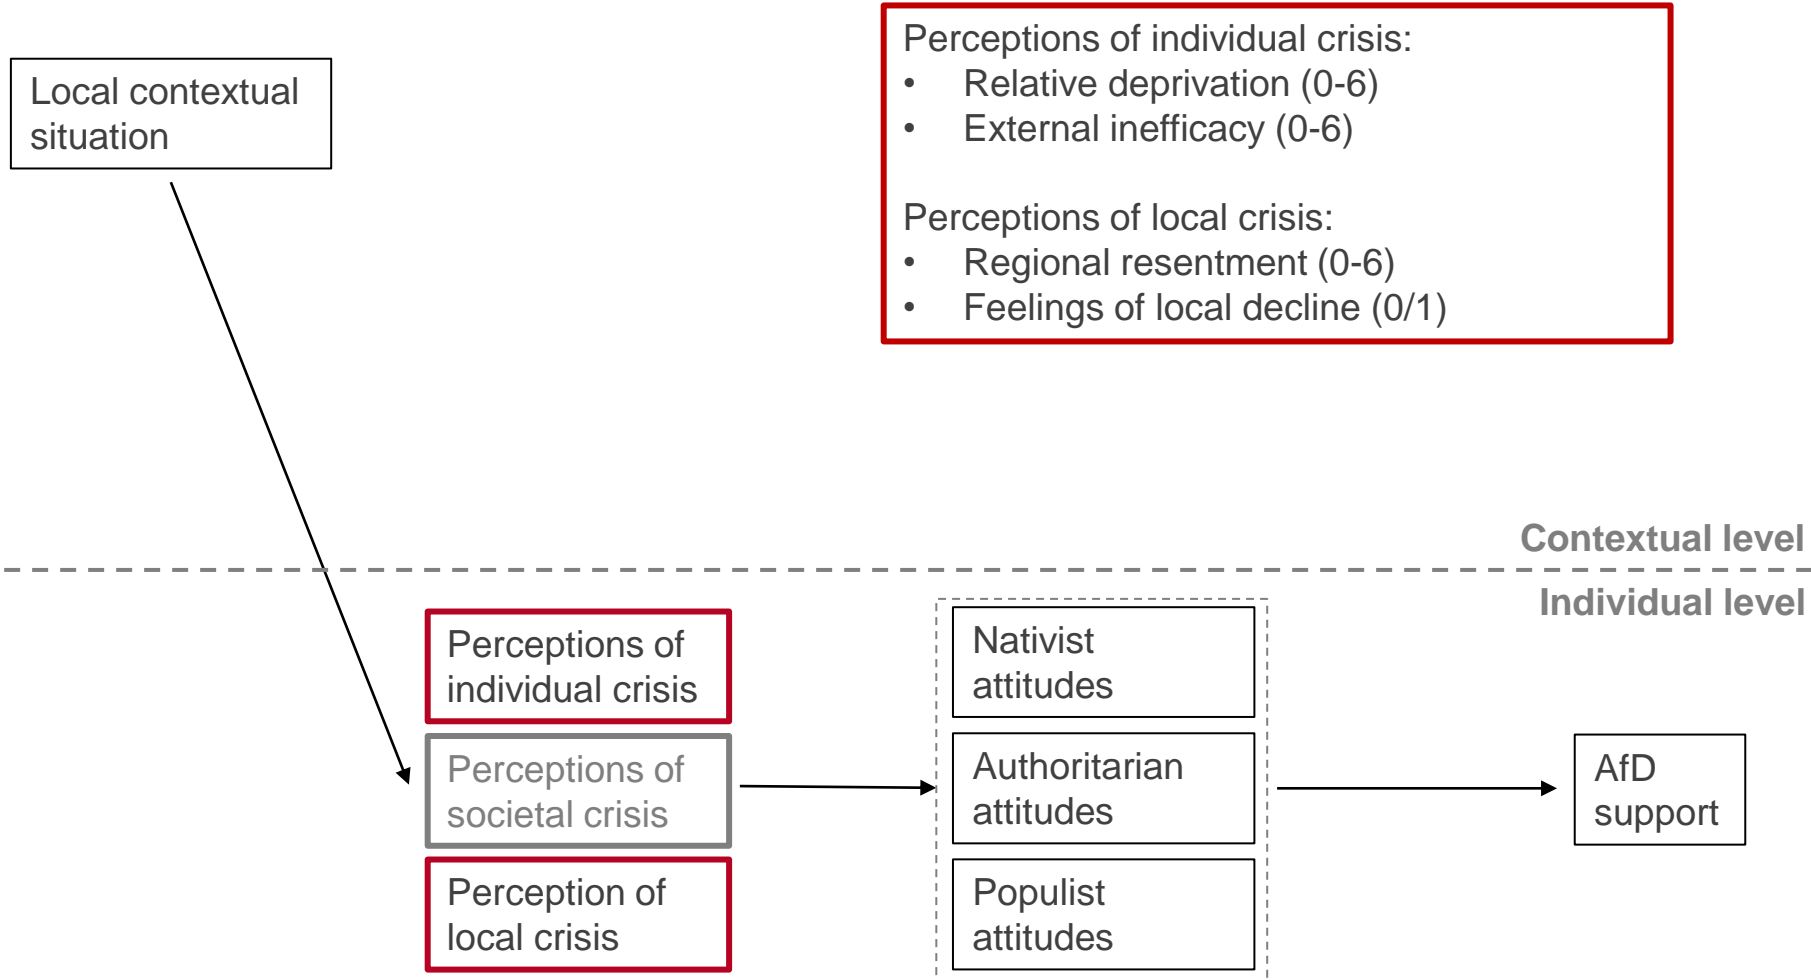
Local contextual situation

Perceptions of individual crisis:
• Relative deprivation (0-6)
• External inefficacy (0-6)

Perceptions of local crisis:
• Regional resentment (0-6)
• Feelings of local decline (0/1)

Contextual level

Individual level

Perceptions of individual crisis

Perceptions of societal crisis

Perception of local crisis

Nativist attitudes

Authoritarian attitudes

Populist attitudes

AfD support